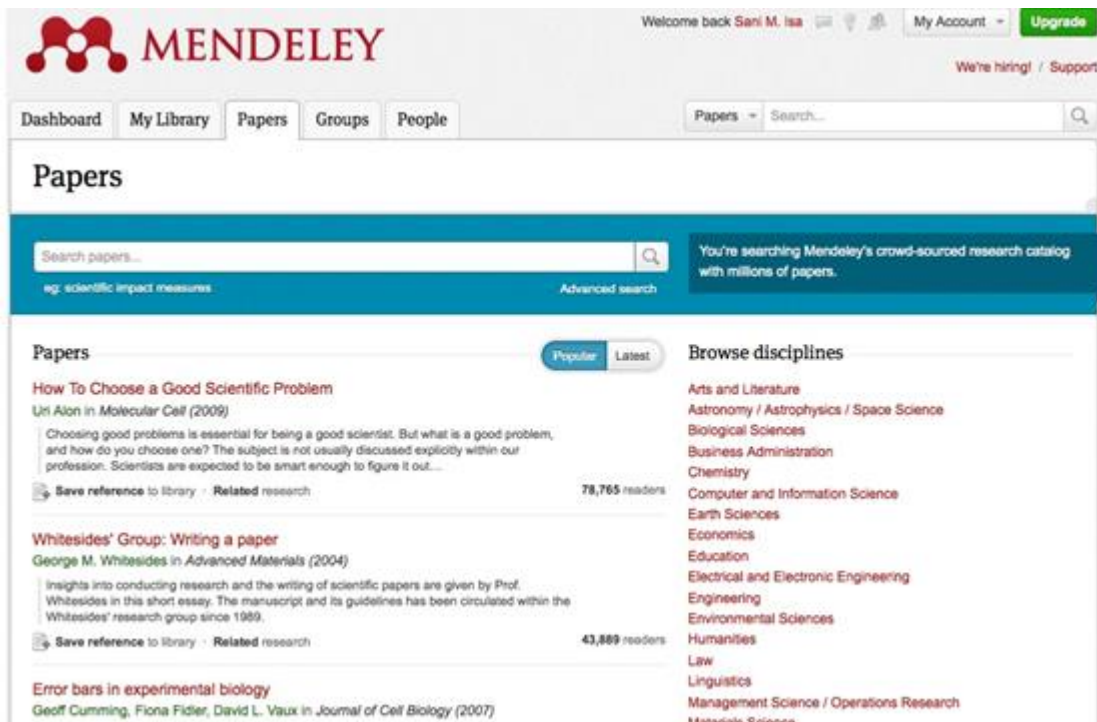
MENDELEY

Welcome back Sani M. Isa

My Account

Upgrade

We're hiring! / Support

Dashboard

My Library

Papers

Groups

People

Papers

Search...

Papers

Search papers...

eg: scientific impact measures

Advanced search

You're searching Mendeley's crowd-sourced research catalog with millions of papers.

Papers

Popular

Latest

How To Choose a Good Scientific Problem

Uri Alon in Molecular Cell (2009)

Choosing good problems is essential for being a good scientist. But what is a good problem, and how do you choose one? The subject is not usually discussed explicitly within our profession. Scientists are expected to be smart enough to figure it out....

Save reference to library · Related research

78,765 readers

Whitesides' Group: Writing a paper

George M. Whitesides in Advanced Materials (2004)

Insights into conducting research and the writing of scientific papers are given by Prof. Whitesides in this short essay. The manuscript and its guidelines has been circulated within the Whitesides' research group since 1989.

Save reference to library · Related research

43,889 readers

Error bars in experimental biology

Geoff Cumming, Fiona Fidler, David L. Vaux in Journal of Cell Biology (2007)

Browse disciplines

Arts and Literature

Astronomy / Astrophysics / Space Science

Biological Sciences

Business Administration

Chemistry

Computer and Information Science

Earth Sciences

Economics

Education

Electrical and Electronic Engineering

Engineering

Environmental Sciences

Humanities

Law

Linguistics

Management Science / Operations Research

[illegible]